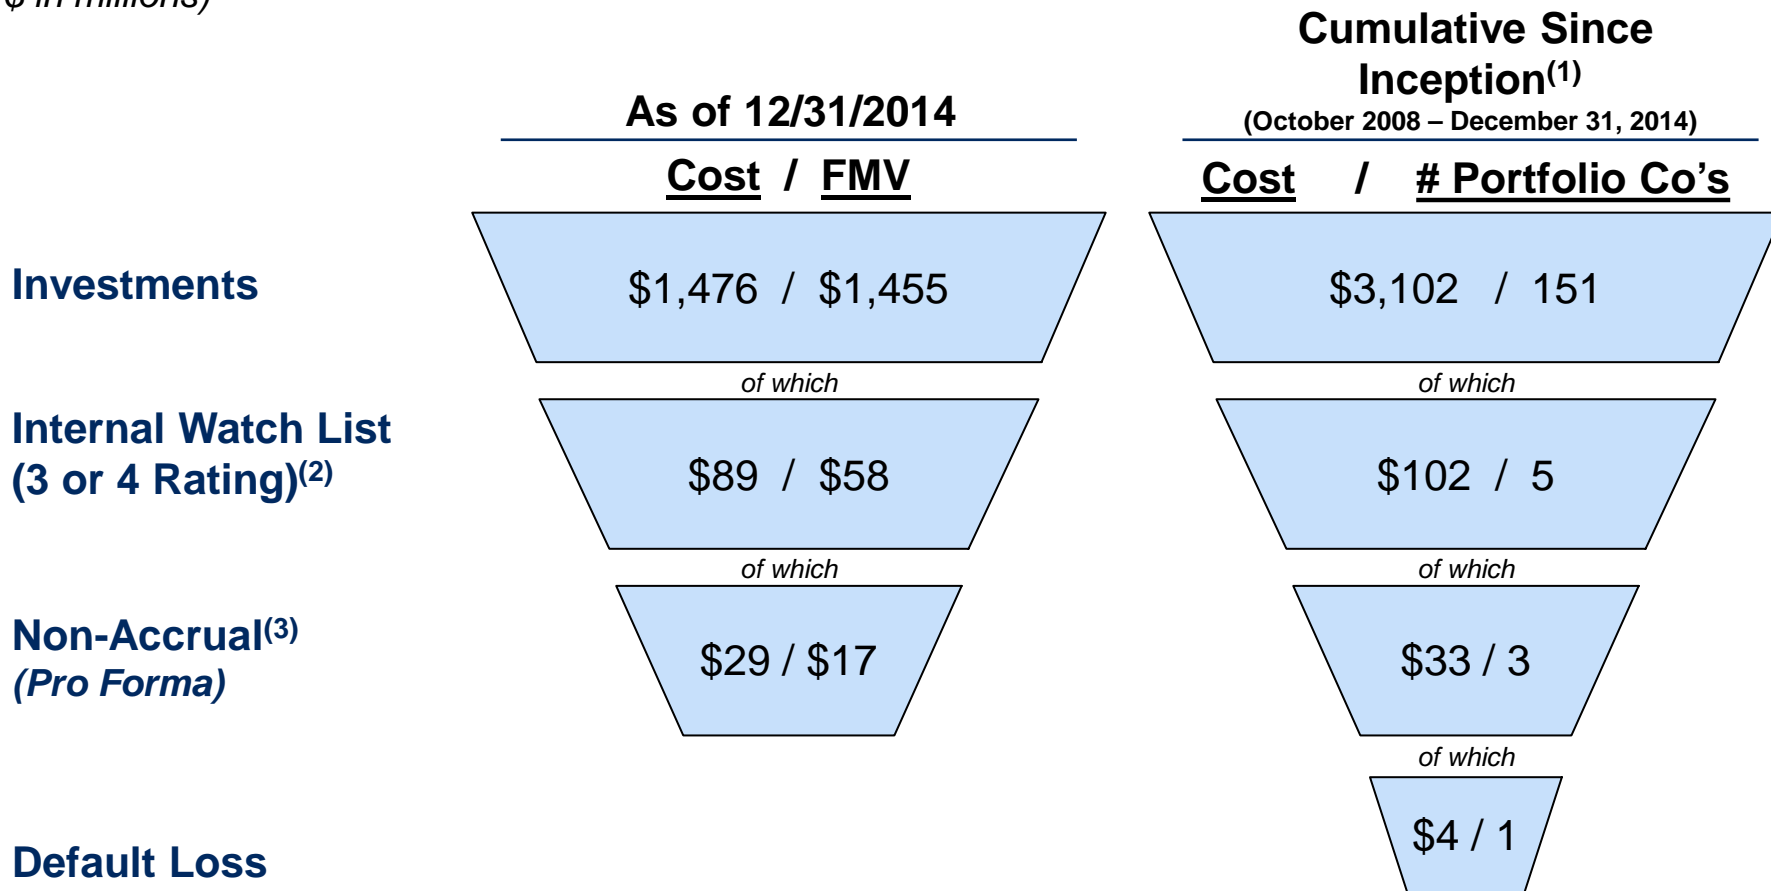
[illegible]

As of 12/31/2014

Cost / FMV

Cumulative Since Inception$^{(1)}$
(October 2008 – December 31, 2014)

Cost / # Portfolio Co's

Investments

$1,476 / $1,455

$3,102 / 151

of which

of which

Internal Watch List (3 or 4 Rating)$^{(2)}$

$89 / $58

$102 / 5

of which

of which

Non-Accrual$^{(3)}$ (Pro Forma)

$29 / $17

$33 / 3

of which

Default Loss

$4 / 1